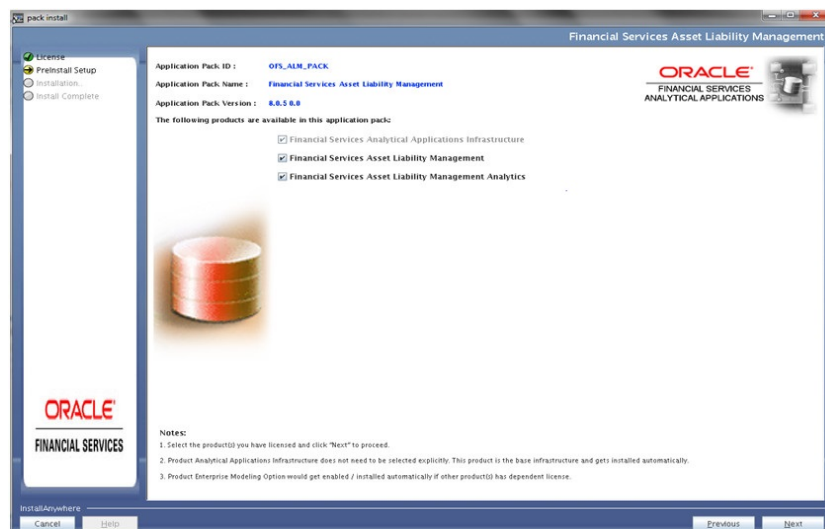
pack install

Financial Services Asset Liability Management

License
PreInstall Setup
Installation...
Install Complete

Application Pack ID : OFS_ALM_PACK
Application Pack Name : Financial Services Asset Liability Management
Application Pack Version : 8.0.5.0.0

ORACLE
FINANCIAL SERVICES
ANALYTICAL APPLICATIONS

The following products are available in this application pack:

Financial Services Analytical Applications Infrastructure
Financial Services Asset Liability Management
Financial Services Asset Liability Management Analytics

ORACLE
FINANCIAL SERVICES

Notes:
1. Select the product(s) you have licensed and click "Next" to proceed.
2. Product Analytical Applications Infrastructure does not need to be selected explicitly. This product is the base infrastructure and gets installed automatically.
3. Product Enterprise Modeling Option would get enabled / installed automatically if other product(s) has dependent license.

InstallAnywhere
Cancel
Help
Previous
Next